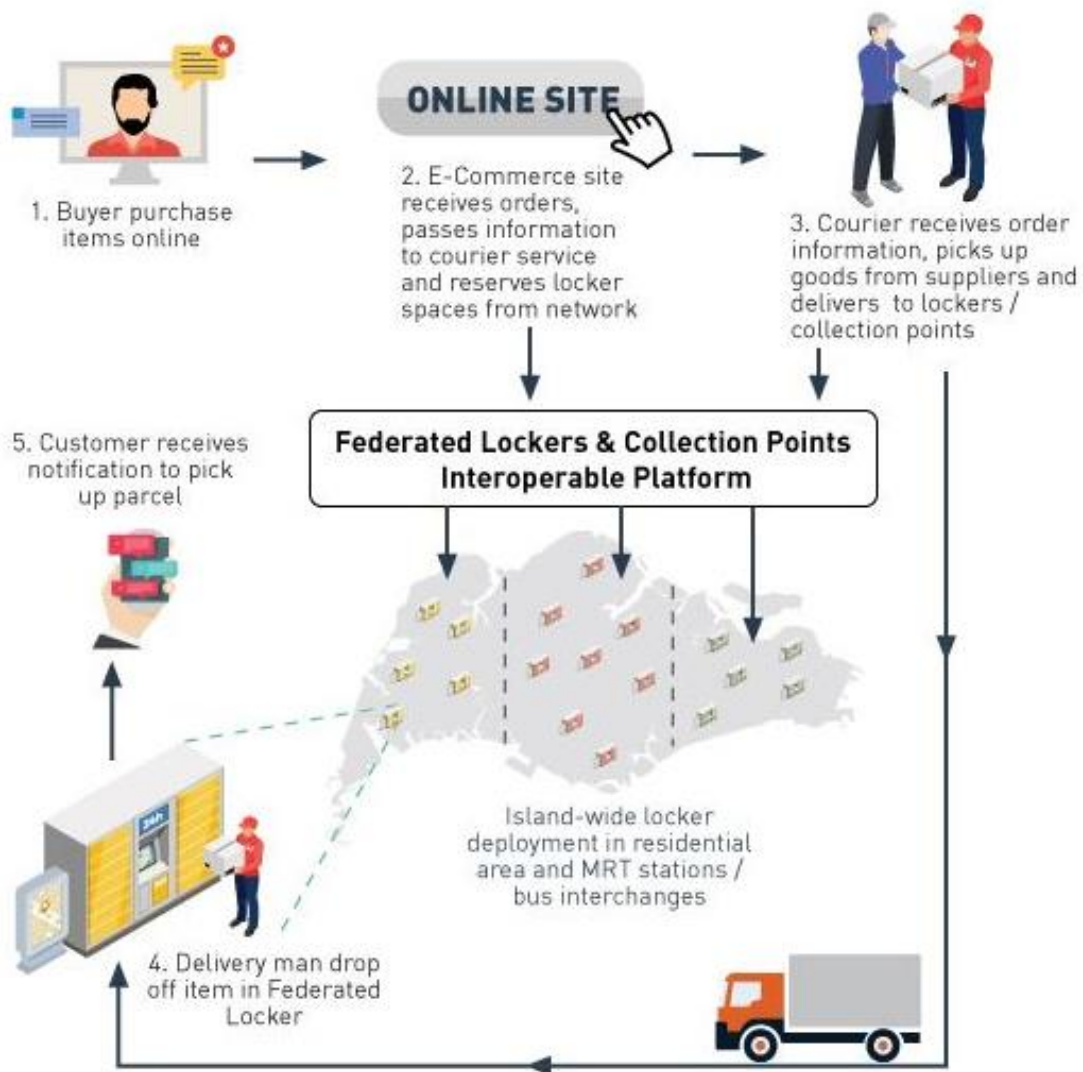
1. Buyer purchase items online

ONLINE SITE

2. E-Commerce site receives orders, passes information to courier service and reserves locker spaces from network

3. Courier receives order information, picks up goods from suppliers and delivers to lockers / collection points

5. Customer receives notification to pick up parcel

Federated Lockers & Collection Points Interoperable Platform

Island-wide locker deployment in residential area and MRT stations / bus interchanges

24h

4. Delivery man drop off item in Federated Locker